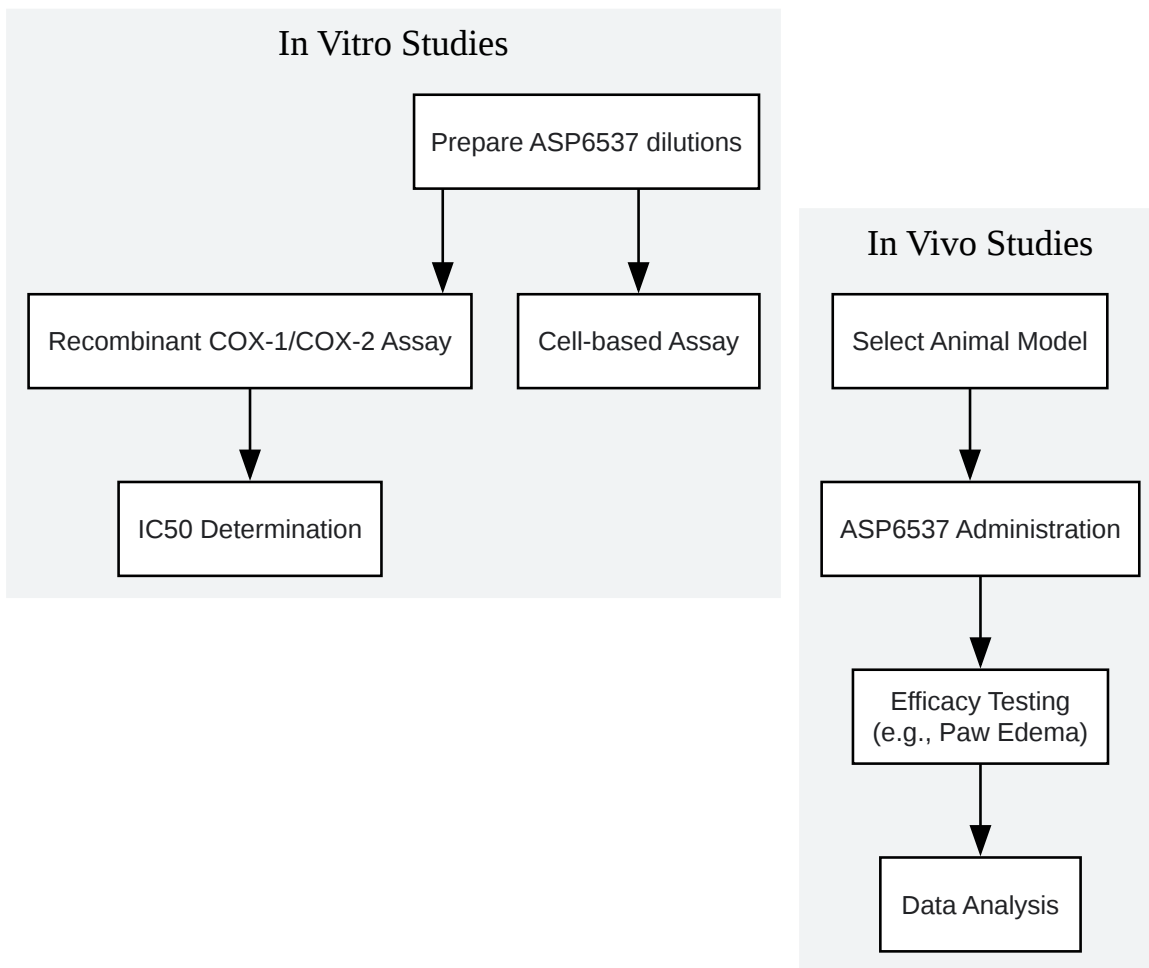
In Vitro Studies

Prepare ASP6537 dilutions

Recombinant COX-1/COX-2 Assay

Cell-based Assay

IC50 Determination

In Vivo Studies

Select Animal Model

ASP6537 Administration

Efficacy Testing (e.g., Paw Edema)

Data Analysis